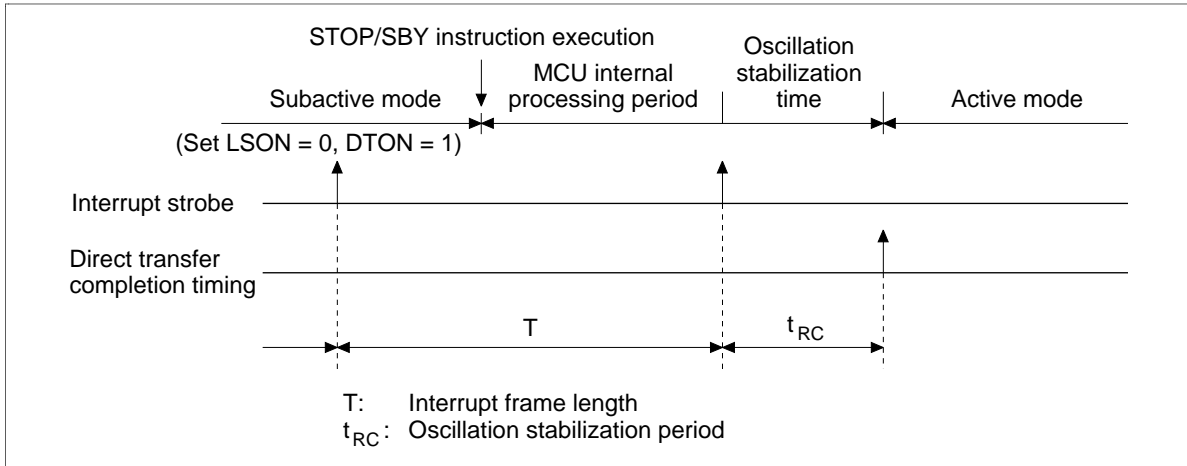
STOP/SBY instruction execution

Subactive mode

MCU internal processing period

Oscillation stabilization time

Active mode

(Set LSON = 0, DTON = 1)

Interrupt strobe

Direct transfer completion timing

T

$t_{RC}$

T: Interrupt frame length
$t_{RC}$: Oscillation stabilization period